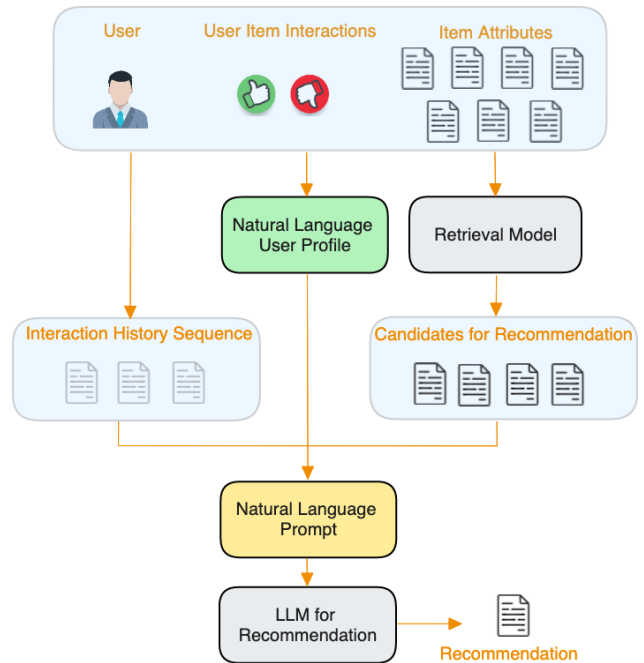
User

User Item Interactions

Item Attributes

Natural Language User Profile

Retrieval Model

Interaction History Sequence

Candidates for Recommendation

Natural Language Prompt

LLM for Recommendation

Recommendation